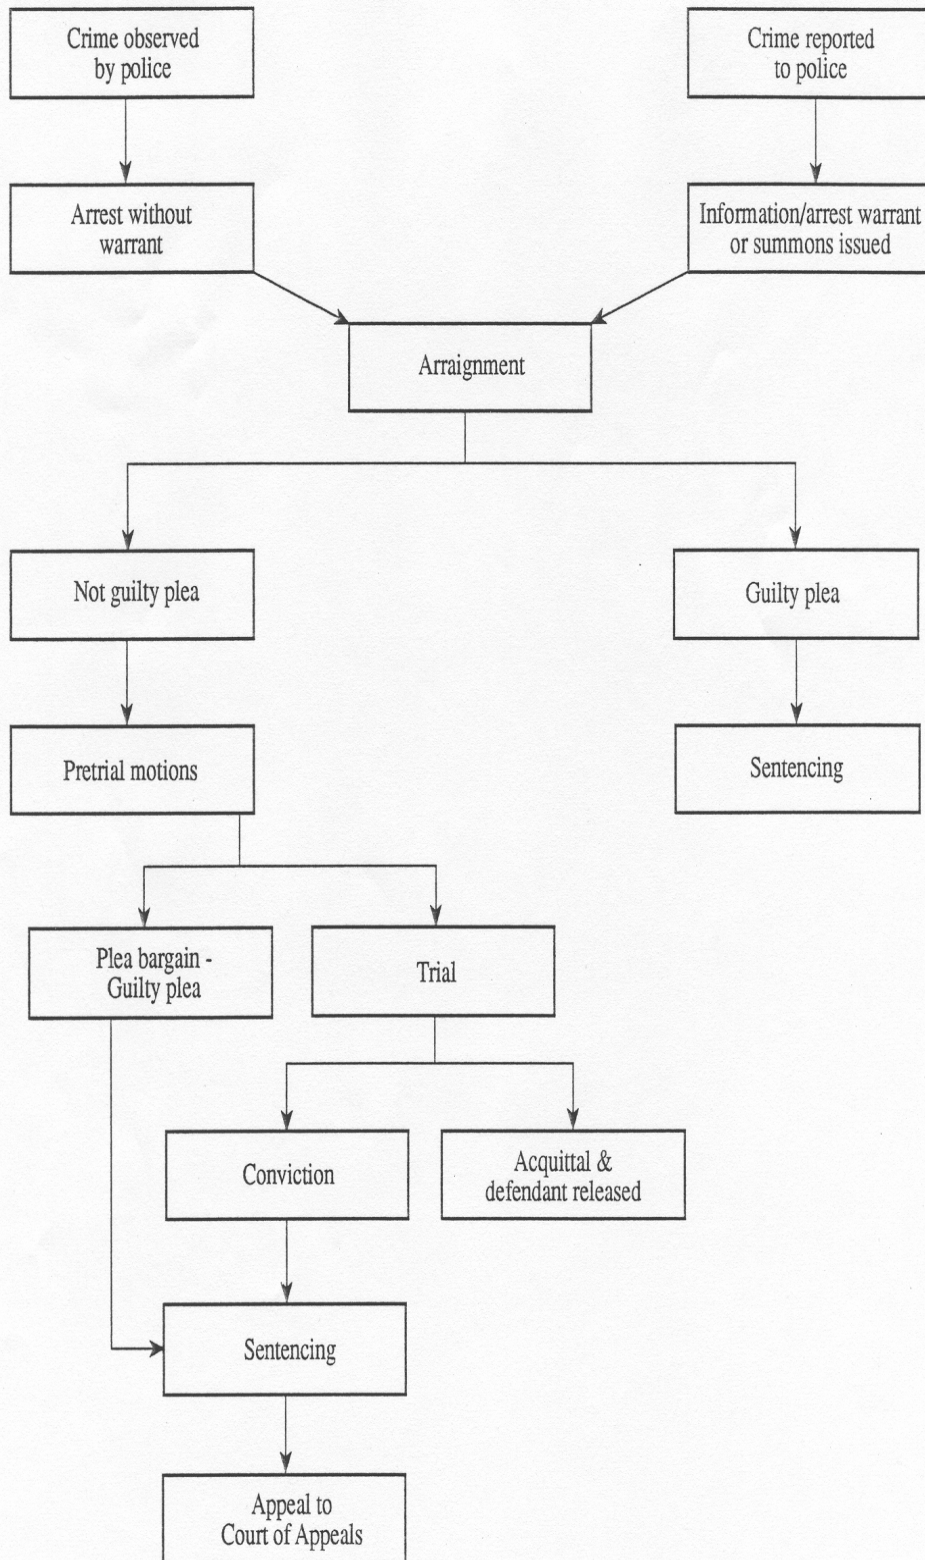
Crime observed by police

Crime reported to police

Arrest without warrant

Information/arrest warrant or summons issued

Arraignment

Not guilty plea

Guilty plea

Pretrial motions

Sentencing

Plea bargain - Guilty plea

Trial

Conviction

Acquittal & defendant released

Sentencing

Appeal to Court of Appeals